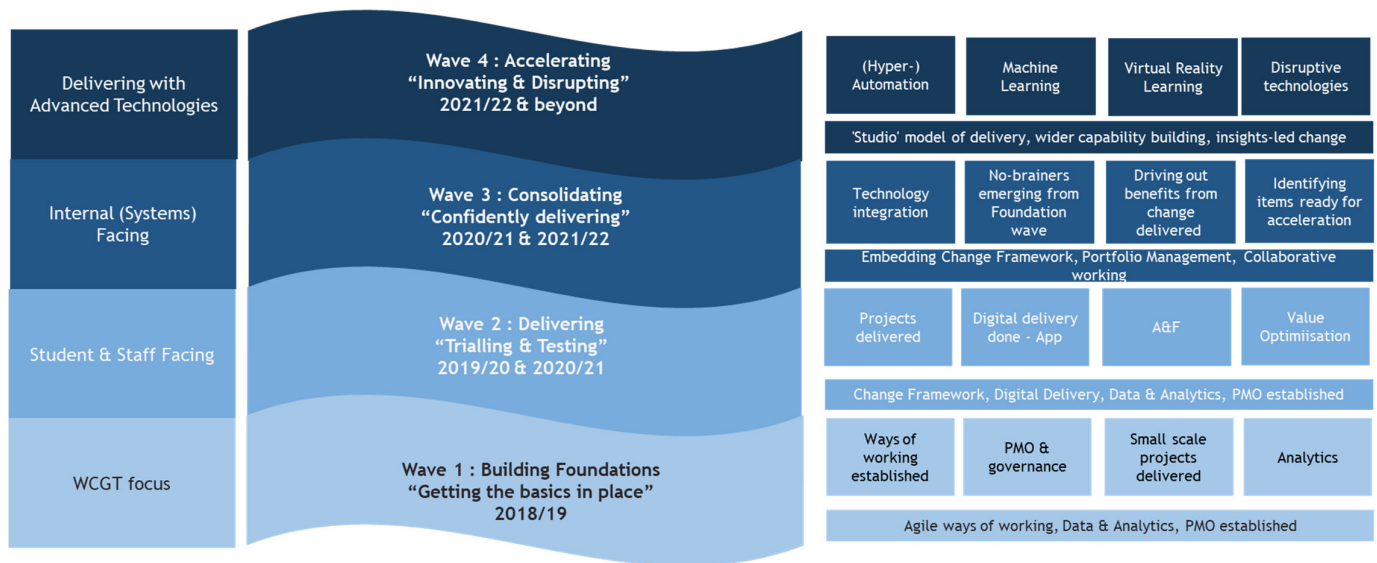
Delivering with Advanced Technologies

Wave 4 : Accelerating
“Innovating & Disrupting”
2021/22 & beyond

(Hyper-) Automation

Machine Learning

Virtual Reality Learning

Disruptive technologies

'Studio' model of delivery, wider capability building, insights-led change

Internal (Systems) Facing

Wave 3 : Consolidating
“Confidently delivering”
2020/21 & 2021/22

Technology integration

No-brainers emerging from Foundation wave

Driving out benefits from change delivered

Identifying items ready for acceleration

Embedding Change Framework, Portfolio Management, Collaborative working

Student & Staff Facing

Wave 2 : Delivering
“Trialling & Testing”
2019/20 & 2020/21

Projects delivered

Digital delivery done - App

A&F

Value Optimiisation

Change Framework, Digital Delivery, Data & Analytics, PMO established

WCGT focus

Wave 1 : Building Foundations
“Getting the basics in place”
2018/19

Ways of working established

PMO & governance

Small scale projects delivered

Analytics

Agile ways of working, Data & Analytics, PMO established